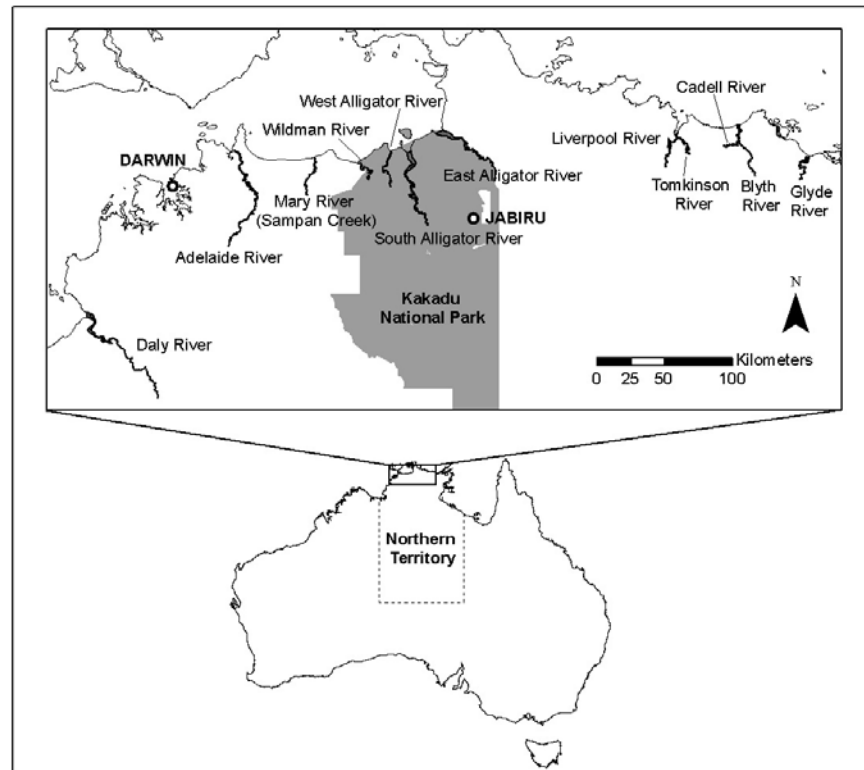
West Alligator River
Cadell River
Wildman River
Liverpool River
DARWIN
East Alligator River
Mary River (Sampan Creek)
Tomkinson River
Blyth River
Glyde River
JABIRU
South Alligator River
Adelaide River
N
Kakadu National Park
Daly River
Kilometers
0 25 50 100
Northern Territory